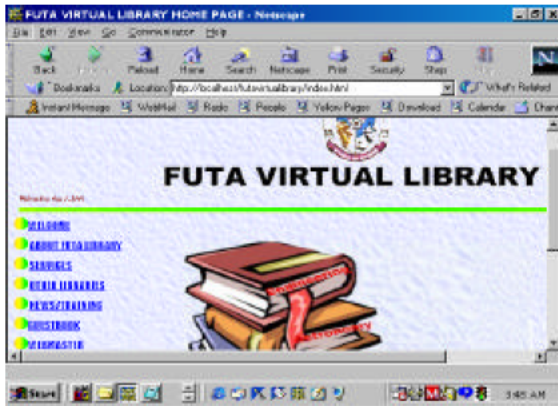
FUTA VIRTUAL LIBRARY HOME PAGE - Netscape

File Edit View Go Communicator Help

Back Forward Reload Home Search Netscape Print Security Shop Stop

Bookmarks Location: http://localhost/futavirtuallibrary/index.html What's Related

Instant Message WebMail Radio People Yellow Pages Download Calendar Channels

FUTA VIRTUAL LIBRARY

Welcome to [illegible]

WELCOME
ABOUT FUTA LIBRARY
SERVICES
OTHER LIBRARIES
NEWS/TRAINING
GUESTBOOK
WEBMASTER

Start

3:45 AM